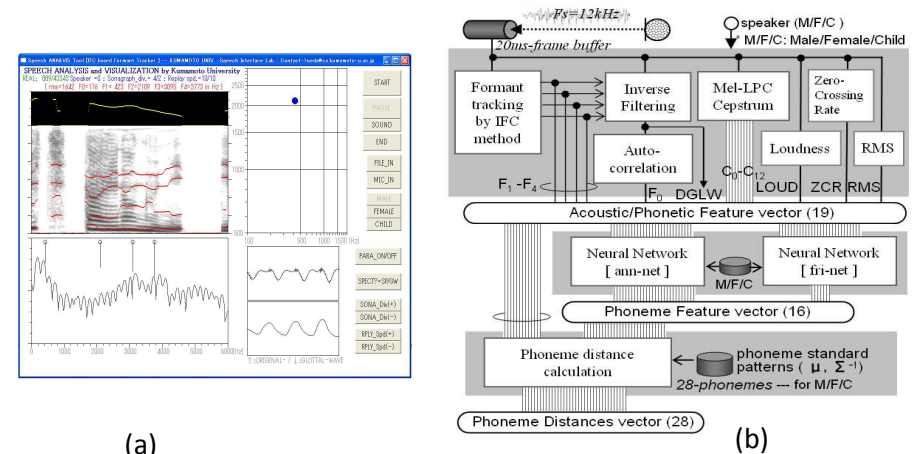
Speech ANALYSIS Tool [IFC based Formant Tracker] -- KUMAMOTO UNIV. -Speech Interface Lab. Contact: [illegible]

SPEECH ANALYSIS and VISUALIZATION by Kumamoto University

REAL: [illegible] Speaker =0 : Sonagraph_div.= 4/2 : Replay spd.=10/10

( rms=1642 F0=176 F1= 423 F2=2109 F3=3095 F4=3773 in Hz )

2500

2000

1500

1000

500

100 500 1000 1500 [Hz]

START

PAUSE

SOUND

END

FILE_IN

MIC_IN

MALE

FEMALE

CHILD

PARA_ON/OFF

SPECT?+SRYGW

SONA_Div(+)

SONA_Div(-)

RPLY_Spd(+)

RPLY_Spd(-)

0 1000 2000 3000 4000 5000 6000[Hz]

T (ORIGINAL) / [ ] (GLOTTAL-WAVE)

(a)

Fs=12kHz

20ms-frame buffer

speaker (M/F/C )

M/F/C: Male/Female/Child

Formant tracking by IFC method

Inverse Filtering

Mel-LPC Cepstrum

Zero-Crossing Rate

Auto-correlation

Loudness

RMS

$F_1$ -$F_4$

$F_0$ DGLW

$C_0$-$C_{12}$

LOUD ZCR RMS

Acoustic/Phonetic Feature vector (19)

Neural Network [ ann-net ]

Neural Network [ fri-net ]

M/F/C

Phoneme Feature vector (16)

Phoneme distance calculation

phoneme standard patterns ( $\mu$, $\Sigma^{-1}$)

28-phonemes --- for M/F/C

Phoneme Distances vector (28)

(b)